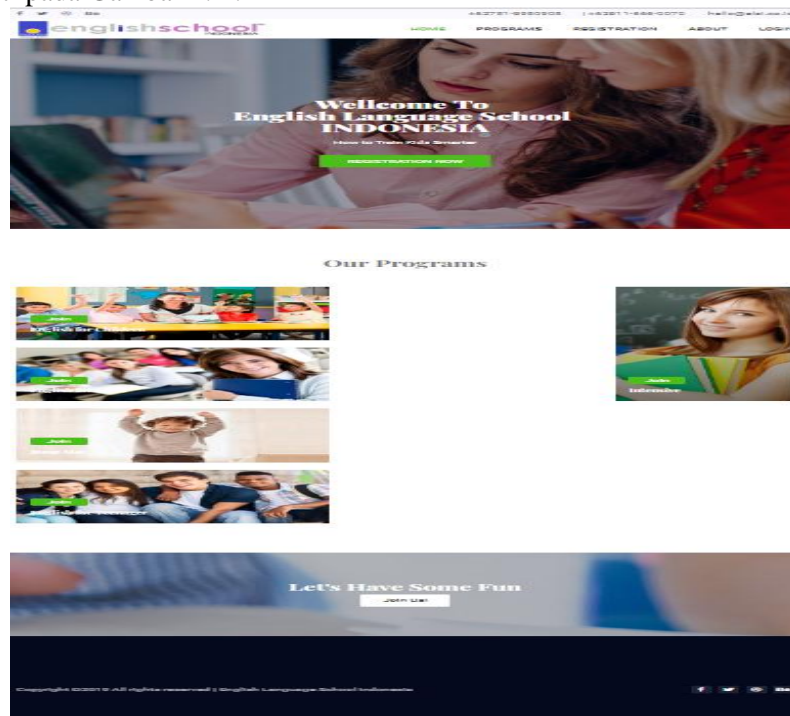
englishschool

+62721-999999 | +62811-666-0070 | hello@elsi.co.id

HOME PROGRAMS REGISTRATION ABOUT LOGIN

Wellcome To English Language School INDONESIA

How to Train Kids Smarter

REGISTRATION NOW

Our Programs

Join
English for Children

Join
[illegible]

Join
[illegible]

Join
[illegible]

Join
Intensive

Let's Have Some Fun

Join Us!

Copyright ©2019 All rights reserved | English Language School Indonesia